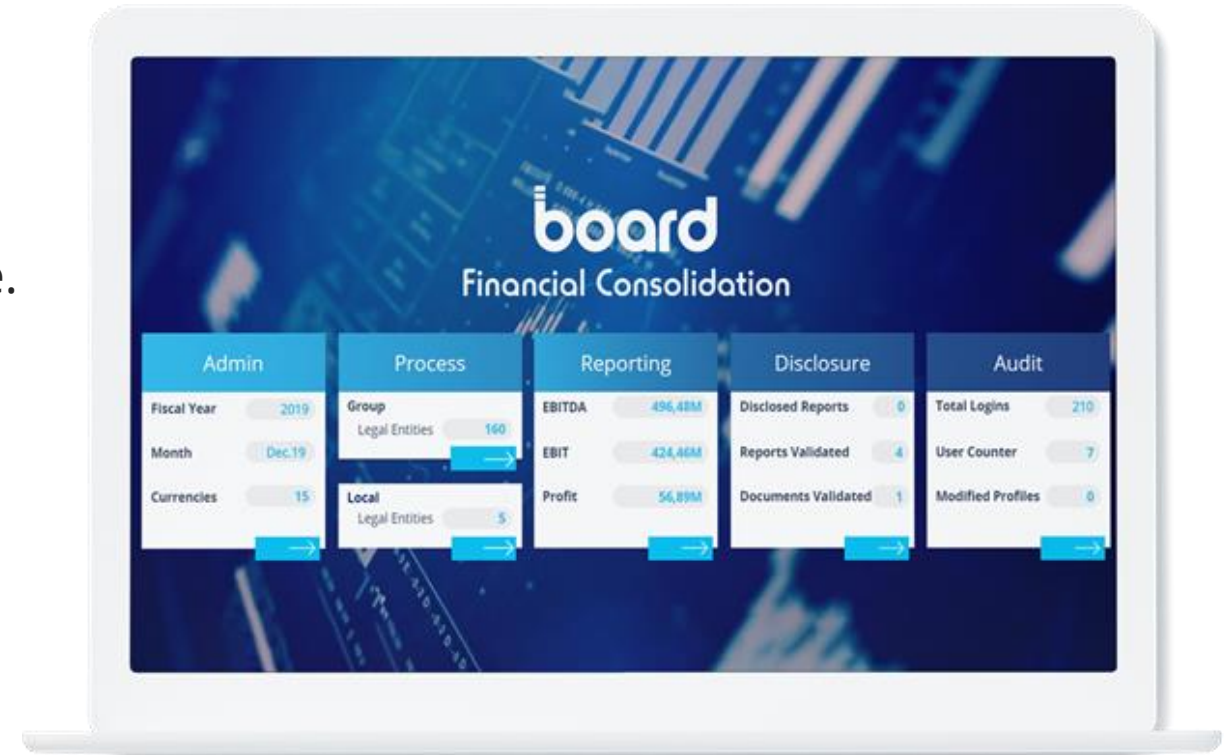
e.

board
Financial Consolidation

Admin
Fiscal Year 2019
Month Dec.19
Currencies 15

Process
Group
Legal Entities 160
Local
Legal Entities 5

Reporting
EBITDA 496,48M
EBIT 424,46M
Profit 56,89M

Disclosure
Disclosed Reports 0
Reports Validated 4
Documents Validated 1

Audit
Total Logins 210
User Counter 7
Modified Profiles 0